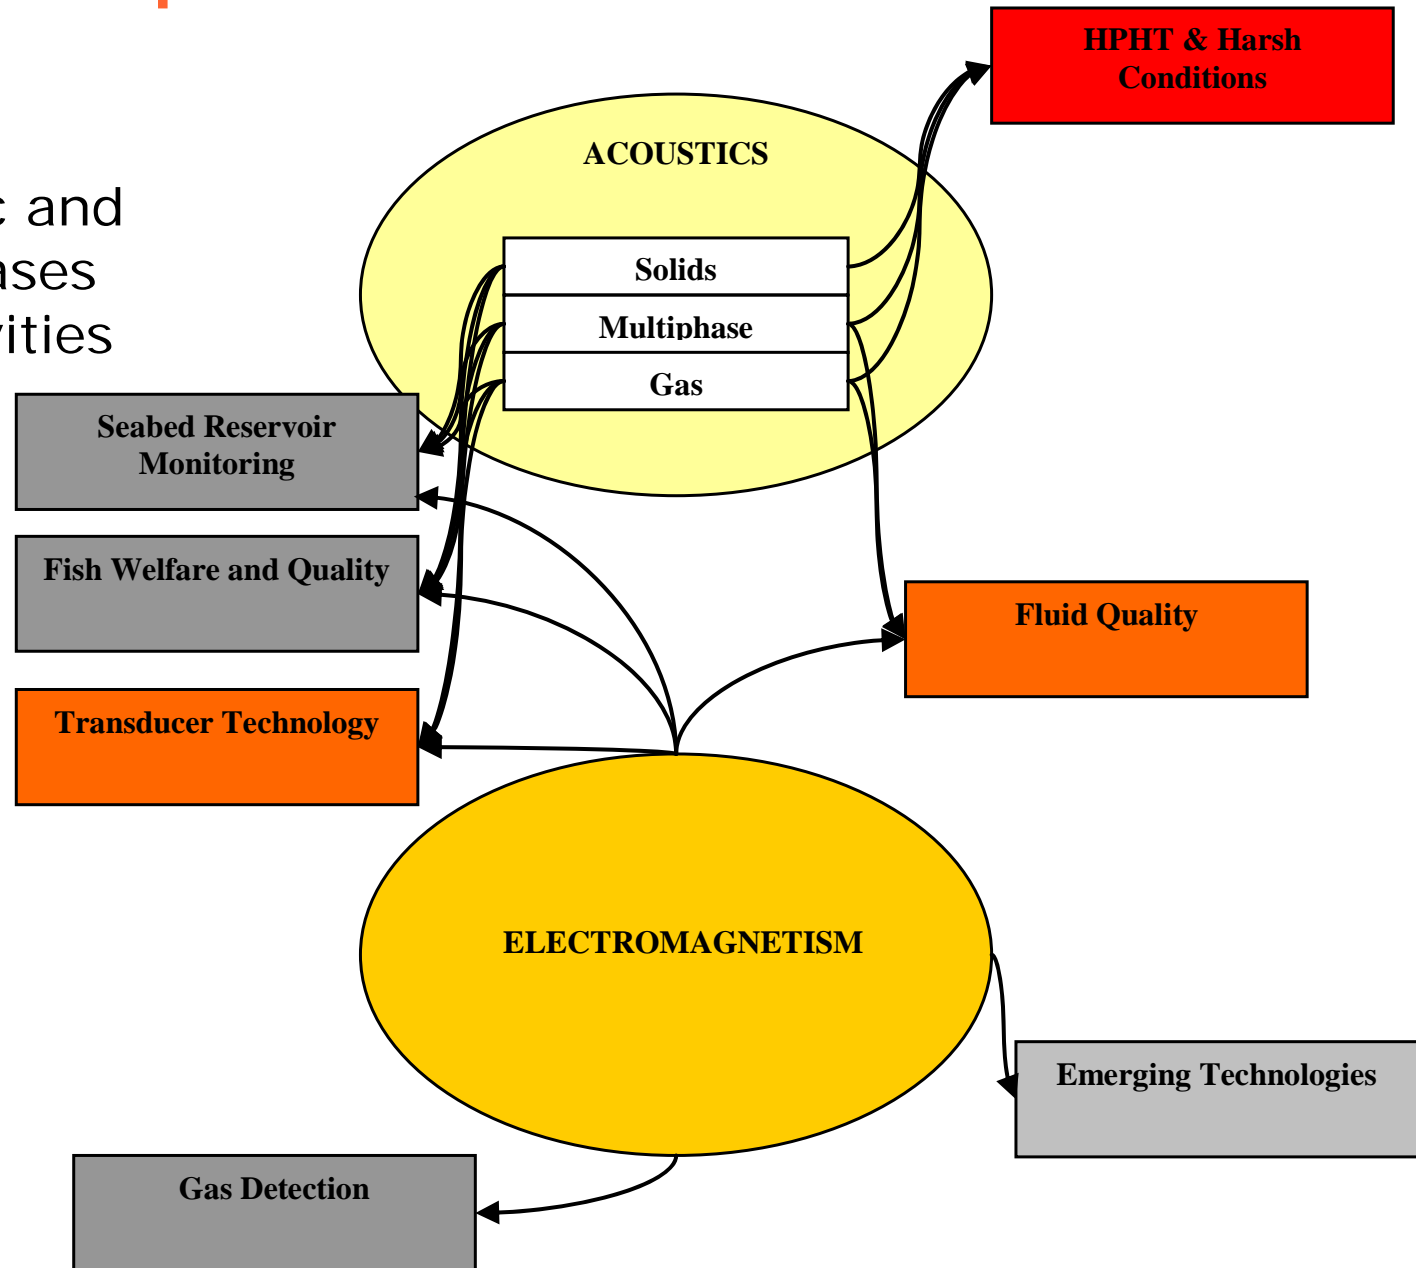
c and
ases
vities

HPHT & Harsh Conditions

ACOUSTICS

Solids

Multiphase

Gas

Seabed Reservoir Monitoring

Fish Welfare and Quality

Fluid Quality

Transducer Technology

ELECTROMAGNETISM

Emerging Technologies

Gas Detection